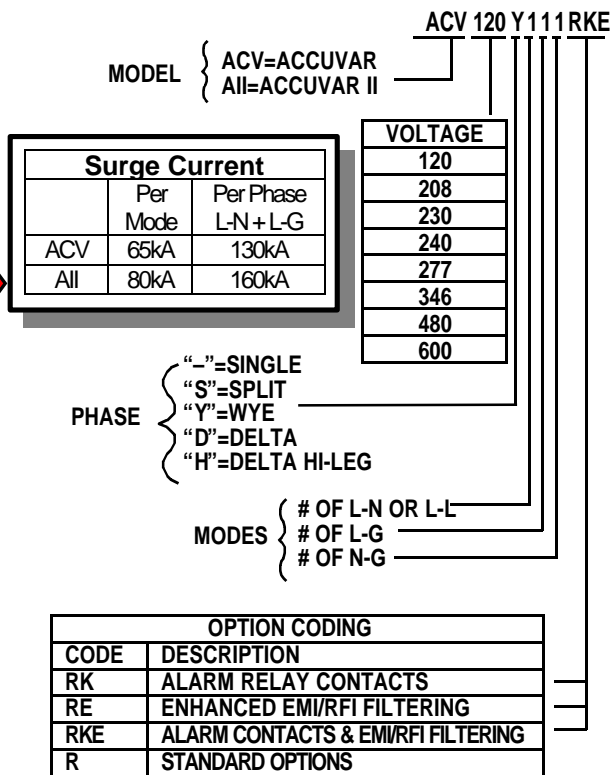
ACV 120 Y 1 1 1 RKE

MODEL ACV=ACCUVAR
AII=ACCUVAR II

| Surge Current | | |
|---|---|---|
| | Per Mode | Per Phase L-N + L-G |
| ACV | 65kA | 130kA |
| AII | 80kA | 160kA |

| VOLTAGE |
|---|
| 120 |
| 208 |
| 230 |
| 240 |
| 277 |
| 346 |
| 480 |
| 600 |

PHASE
"–"=SINGLE
"S"=SPLIT
"Y"=WYE
"D"=DELTA
"H"=DELTA HI-LEG

MODES
# OF L-N OR L-L
# OF L-G
# OF N-G

| OPTION CODING | |
|---|---|
| CODE | DESCRIPTION |
| RK | ALARM RELAY CONTACTS |
| RE | ENHANCED EMI/RFI FILTERING |
| RKE | ALARM CONTACTS & EMI/RFI FILTERING |
| R | STANDARD OPTIONS |